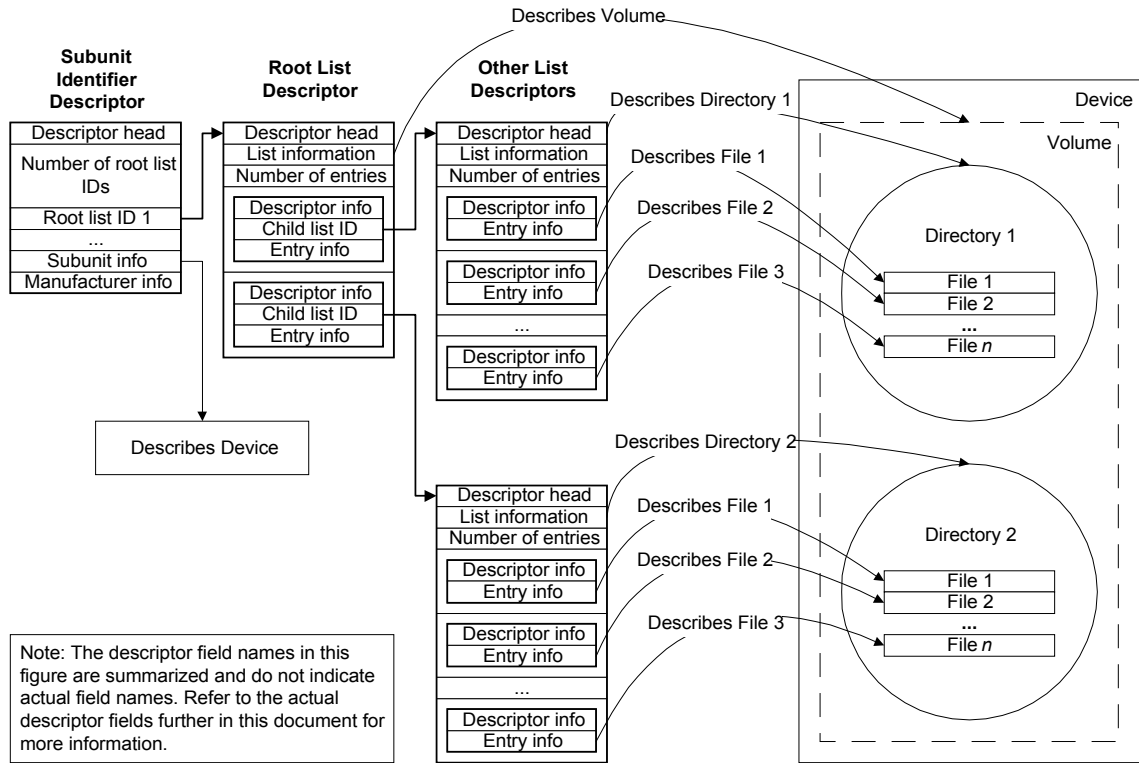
Describes Volume

Subunit Identifier Descriptor

Root List Descriptor

Other List Descriptors

Describes Directory 1

Device

Volume

Descriptor head
Number of root list IDs
Root list ID 1
...
Subunit info
Manufacturer info

Descriptor head
List information
Number of entries
Descriptor info
Child list ID
Entry info
Descriptor info
Child list ID
Entry info

Descriptor head
List information
Number of entries
Descriptor info
Entry info
Descriptor info
Entry info
...
Descriptor info
Entry info

Describes File 1

Describes File 2

Describes File 3

Directory 1

File 1
File 2
...
File $n$

Describes Device

Describes Directory 2

Descriptor head
List information
Number of entries
Descriptor info
Entry info
Descriptor info
Entry info
...
Descriptor info
Entry info

Describes File 1

Describes File 2

Describes File 3

Directory 2

File 1
File 2
...
File $n$

Note: The descriptor field names in this figure are summarized and do not indicate actual field names. Refer to the actual descriptor fields further in this document for more information.